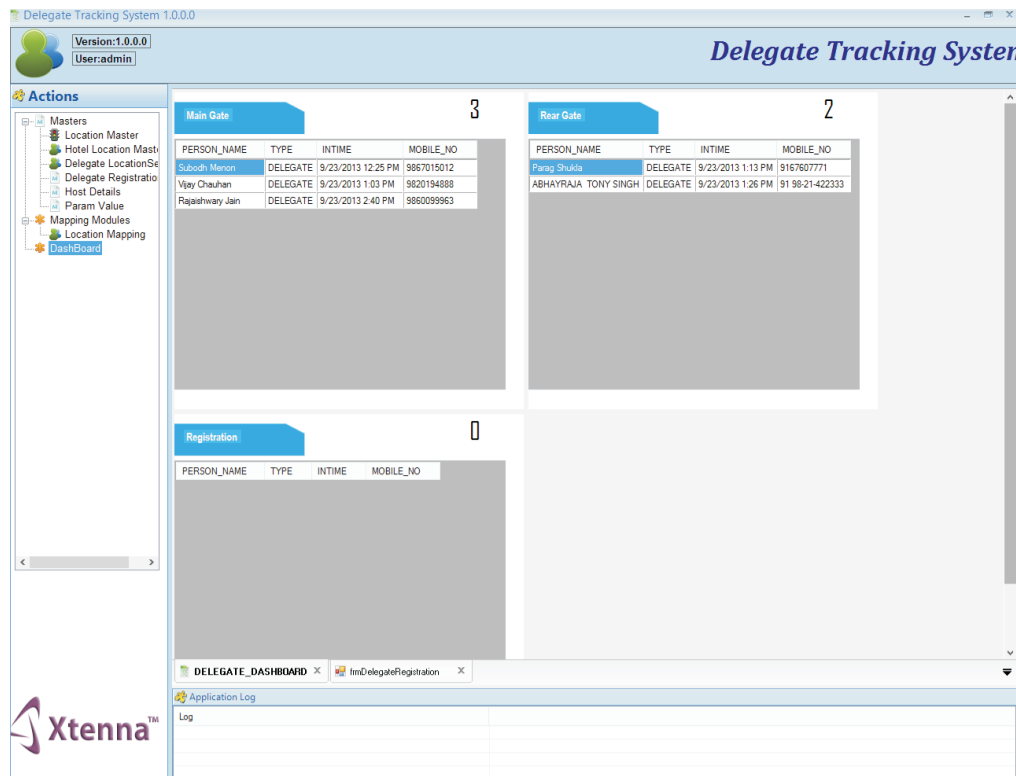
Delegate Tracking System 1.0.0.0

Version:1.0.0.0
User:admin

Delegate Tracking Systen

Actions

Masters
Location Master
Hotel Location Maste
Delegate LocationSe
Delegate Registratio
Host Details
Param Value
Mapping Modules
Location Mapping
DashBoard

Main Gate

3

| PERSON_NAME | TYPE | INTIME | MOBILE_NO |
|---|---|---|---|
| Subodh Menon | DELEGATE | 9/23/2013 12:25 PM | 9867015012 |
| Vijay Chauhan | DELEGATE | 9/23/2013 1:03 PM | 9820194888 |
| Rajaishwary Jain | DELEGATE | 9/23/2013 2:40 PM | 9860099963 |

Rear Gate

2

| PERSON_NAME | TYPE | INTIME | MOBILE_NO |
|---|---|---|---|
| Parag Shukla | DELEGATE | 9/23/2013 1:13 PM | 9167607771 |
| ABHAYRAJA TONY SINGH | DELEGATE | 9/23/2013 1:26 PM | 91 98-21-422333 |

Registration

0

| PERSON_NAME | TYPE | INTIME | MOBILE_NO |
|---|---|---|---|

DELEGATE_DASHBOARD ×
frmDelegateRegistration ×

Application Log

Log

Xtenna™